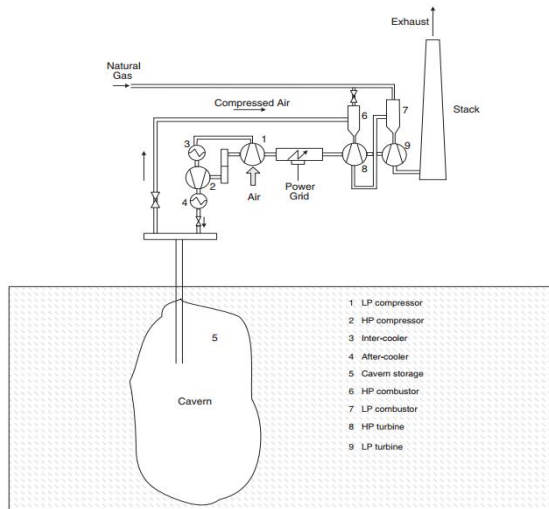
Exhaust

Natural Gas

Compressed Air

Stack

1

2

3

4

5

6

7

8

9

Air

Power Grid

Cavern

1 LP compressor
2 HP compressor
3 Inter-cooler
4 After-cooler
5 Cavern storage
6 HP combustor
7 LP combustor
8 HP turbine
9 LP turbine